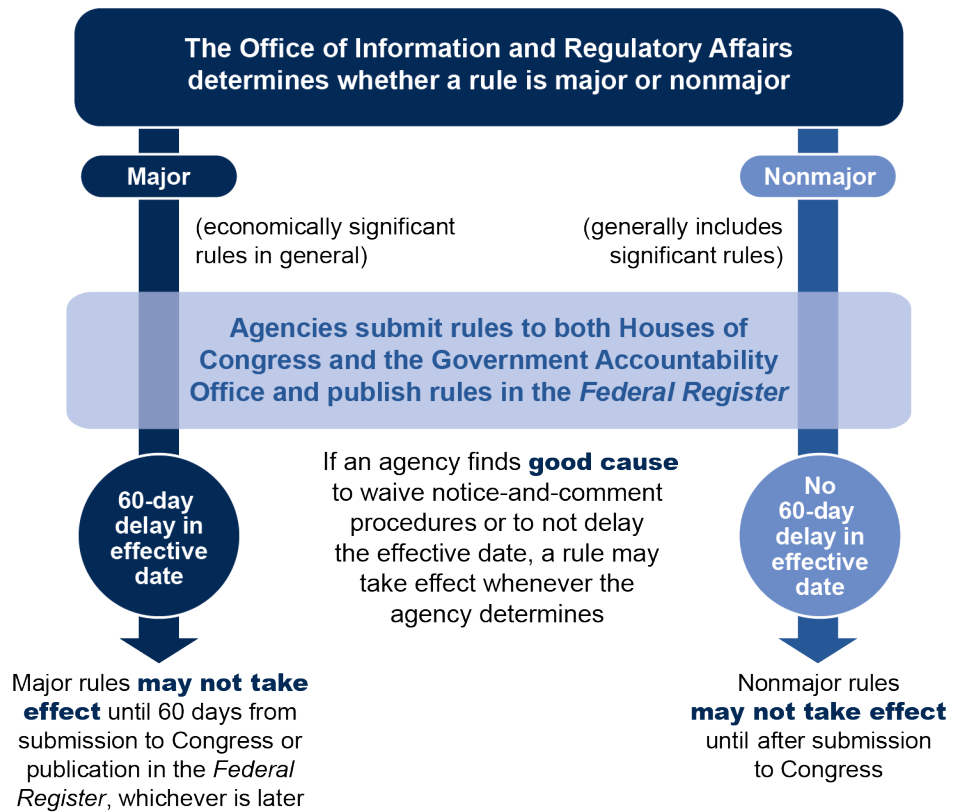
The Office of Information and Regulatory Affairs determines whether a rule is major or nonmajor

Major

Nonmajor

(economically significant rules in general)

(generally includes significant rules)

Agencies submit rules to both Houses of Congress and the Government Accountability Office and publish rules in the *Federal Register*

60-day delay in effective date

If an agency finds **good cause** to waive notice-and-comment procedures or to not delay the effective date, a rule may take effect whenever the agency determines

No 60-day delay in effective date

Major rules **may not take effect** until 60 days from submission to Congress or publication in the *Federal Register*, whichever is later

Nonmajor rules **may not take effect** until after submission to Congress